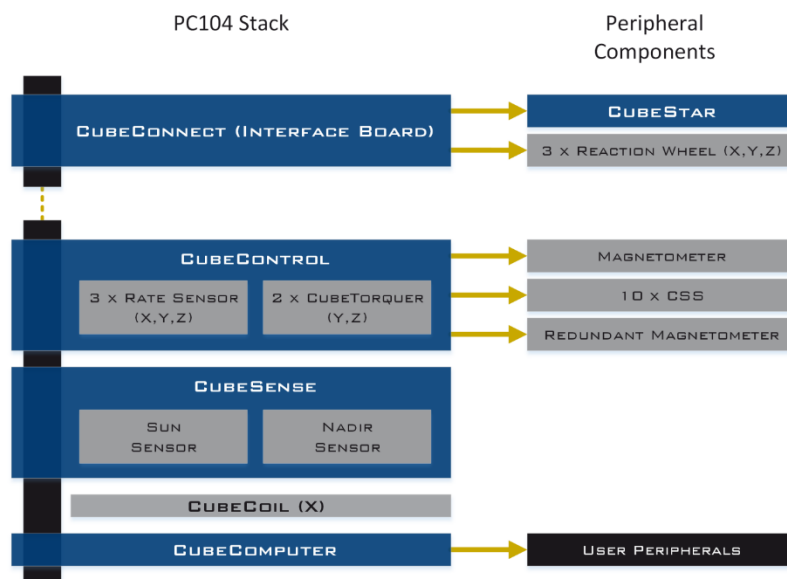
PC104 Stack

Peripheral Components

CubeConnect (Interface Board)

CubeStar

3 x Reaction Wheel (X,Y,Z)

CubeControl

3 x Rate Sensor (X,Y,Z)

2 x CubeTorquer (Y,Z)

Magnetometer

10 x CSS

Redundant Magnetometer

CubeSense

Sun Sensor

Nadir Sensor

CubeCoil (X)

CubeComputer

User Peripherals